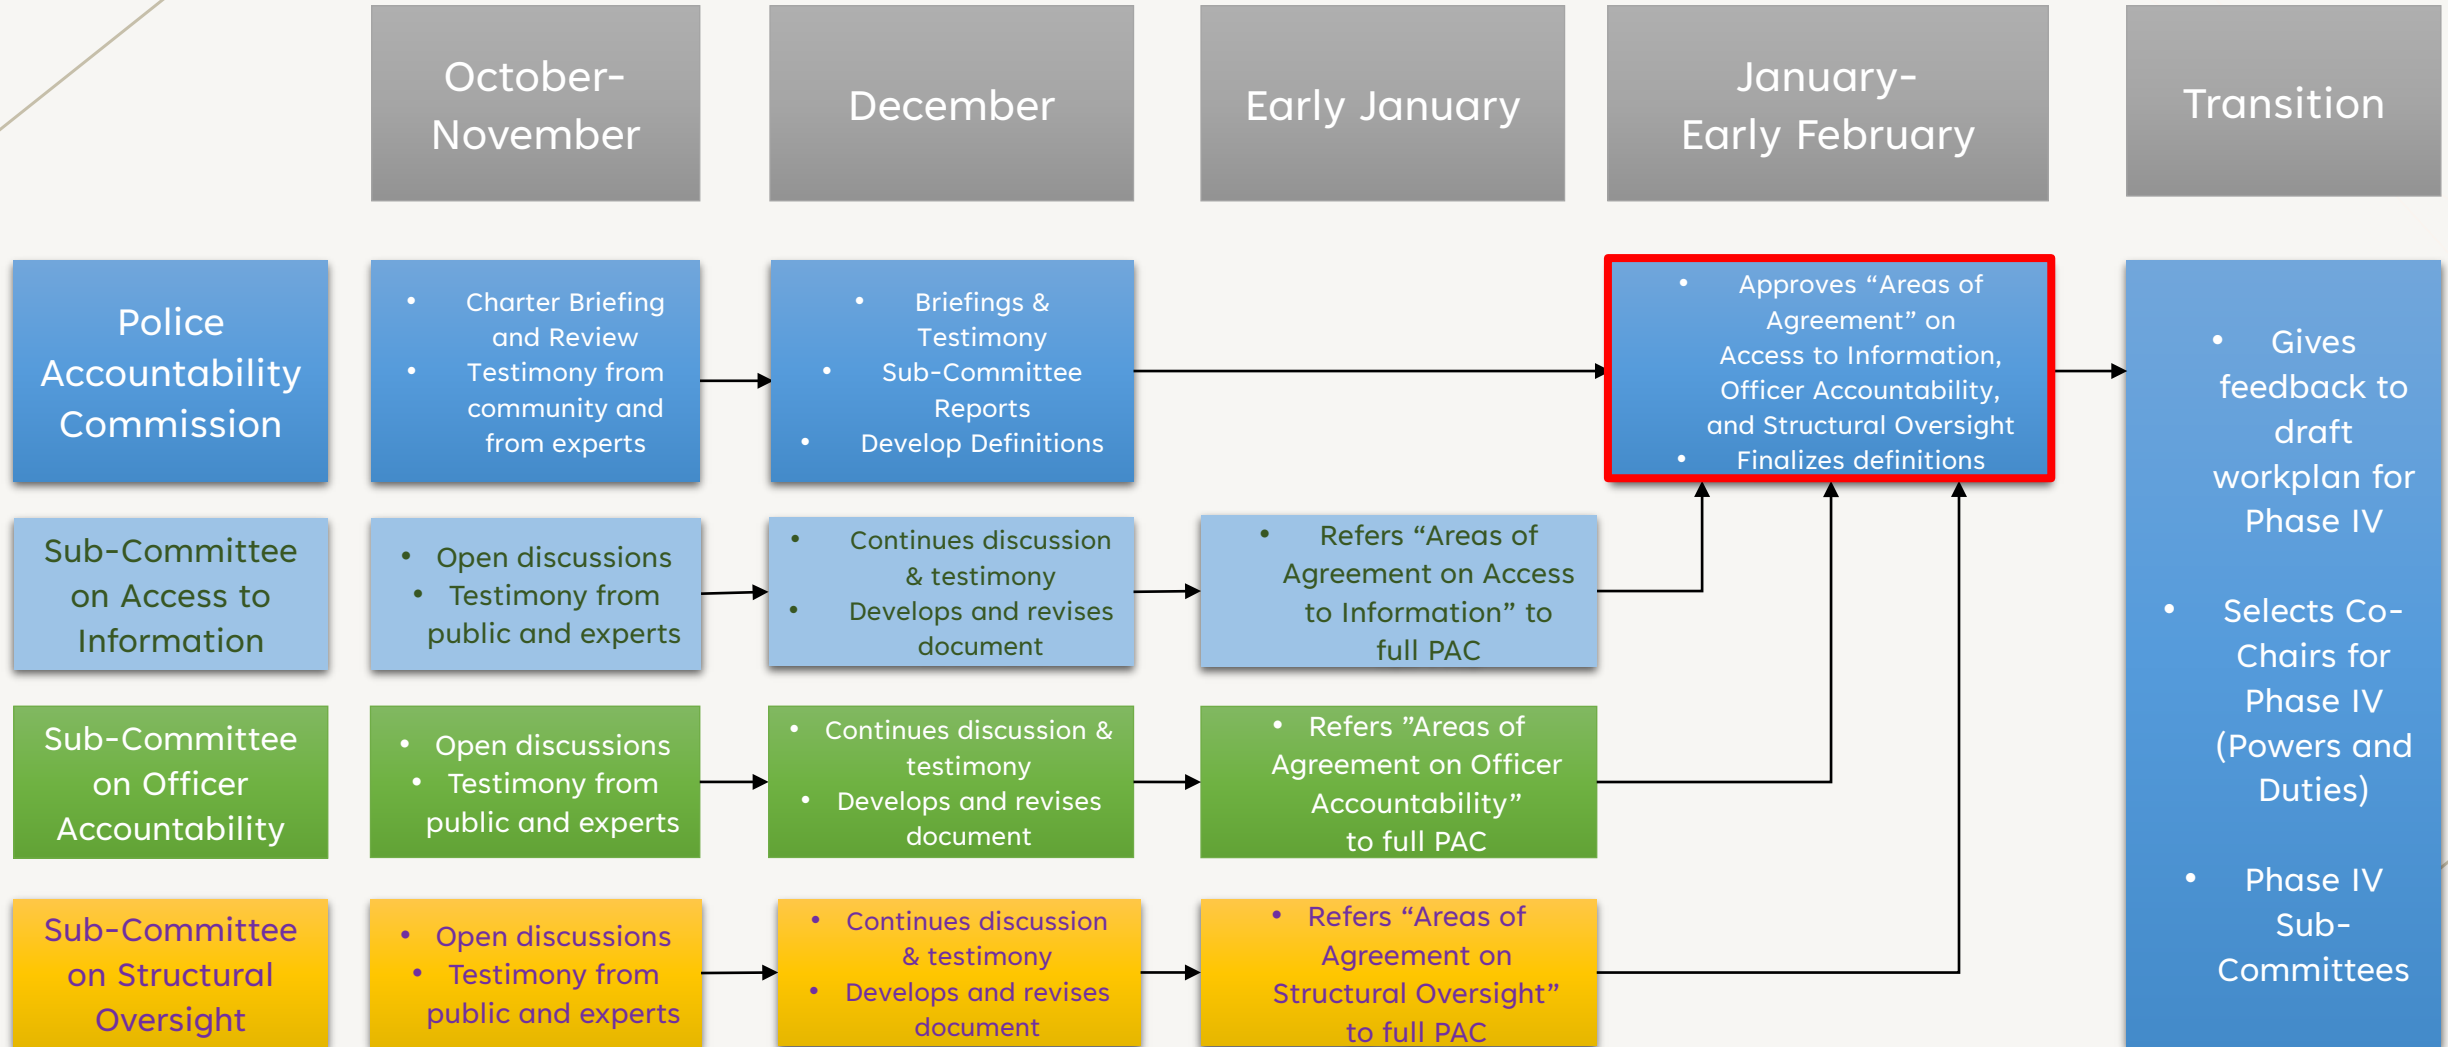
October-November

December

Early January

January-Early February

Transition

Police Accountability Commission

• Charter Briefing and Review
• Testimony from community and from experts

• Briefings & Testimony
• Sub-Committee Reports
• Develop Definitions

• Approves "Areas of Agreement" on Access to Information, Officer Accountability, and Structural Oversight
• Finalizes definitions

• Gives feedback to draft workplan for Phase IV

• Selects Co-Chairs for Phase IV (Powers and Duties)

• Phase IV Sub-Committees

Sub-Committee on Access to Information

• Open discussions
• Testimony from public and experts

• Continues discussion & testimony
• Develops and revises document

• Refers "Areas of Agreement on Access to Information" to full PAC

Sub-Committee on Officer Accountability

• Open discussions
• Testimony from public and experts

• Continues discussion & testimony
• Develops and revises document

• Refers "Areas of Agreement on Officer Accountability" to full PAC

Sub-Committee on Structural Oversight

• Open discussions
• Testimony from public and experts

• Continues discussion & testimony
• Develops and revises document

• Refers "Areas of Agreement on Structural Oversight" to full PAC